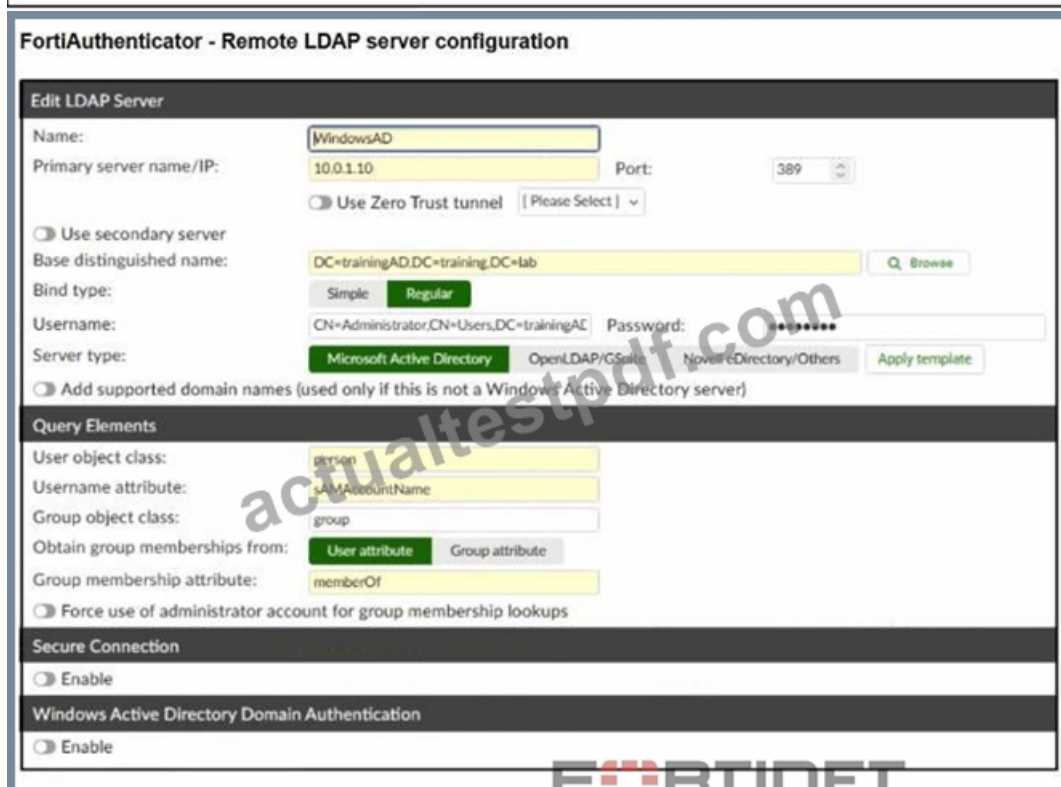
FortiAuthenticator - Remote LDAP server configuration

Edit LDAP Server

Name: WindowsAD

Primary server name/IP: 10.0.1.10 Port: 389

Use Zero Trust tunnel [Please Select]

Use secondary server

Base distinguished name: DC=trainingAD,DC=training,DC=lab Browse

Bind type: Simple Regular

Username: CN=Administrator,CN=Users,DC=trainingAD Password: ••••••••

Server type: Microsoft Active Directory OpenLDAP/GSuite Novell eDirectory/Others Apply template

Add supported domain names (used only if this is not a Windows Active Directory server)

Query Elements

User object class: person

Username attribute: sAMAccountName

Group object class: group

Obtain group memberships from: User attribute Group attribute

Group membership attribute: memberOf

Force use of administrator account for group membership lookups

Secure Connection

Enable

Windows Active Directory Domain Authentication

Enable

actualtestpdf.com

FERTINET